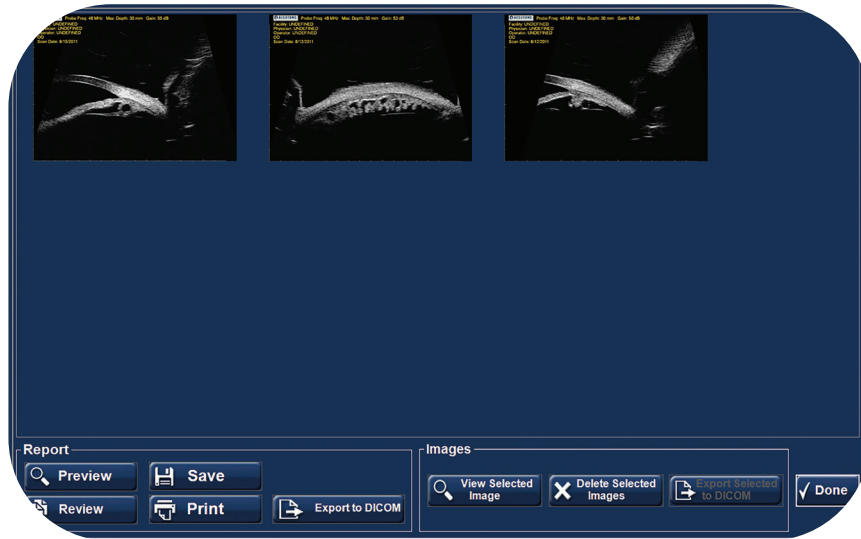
Probe Freq: 48 MHz Max. Depth: 30 mm Gain: 55 dB
Facility: UNDEFINED
Physician: UNDEFINED
Operator: UNDEFINED
OD
Scan Date: 8/15/2011

Probe Freq: 48 MHz Max. Depth: 30 mm Gain: 53 dB
Facility: UNDEFINED
Physician: UNDEFINED
Operator: UNDEFINED
OD
Scan Date: 8/12/2011

Probe Freq: 48 MHz Max. Depth: 30 mm Gain: 50 dB
Facility: UNDEFINED
Physician: UNDEFINED
Operator: UNDEFINED
OD
Scan Date: 8/12/2011

Report
Preview
Save
Review
Print
Export to DICOM

Images
View Selected Image
Delete Selected Images
Export Selected to DICOM

Done